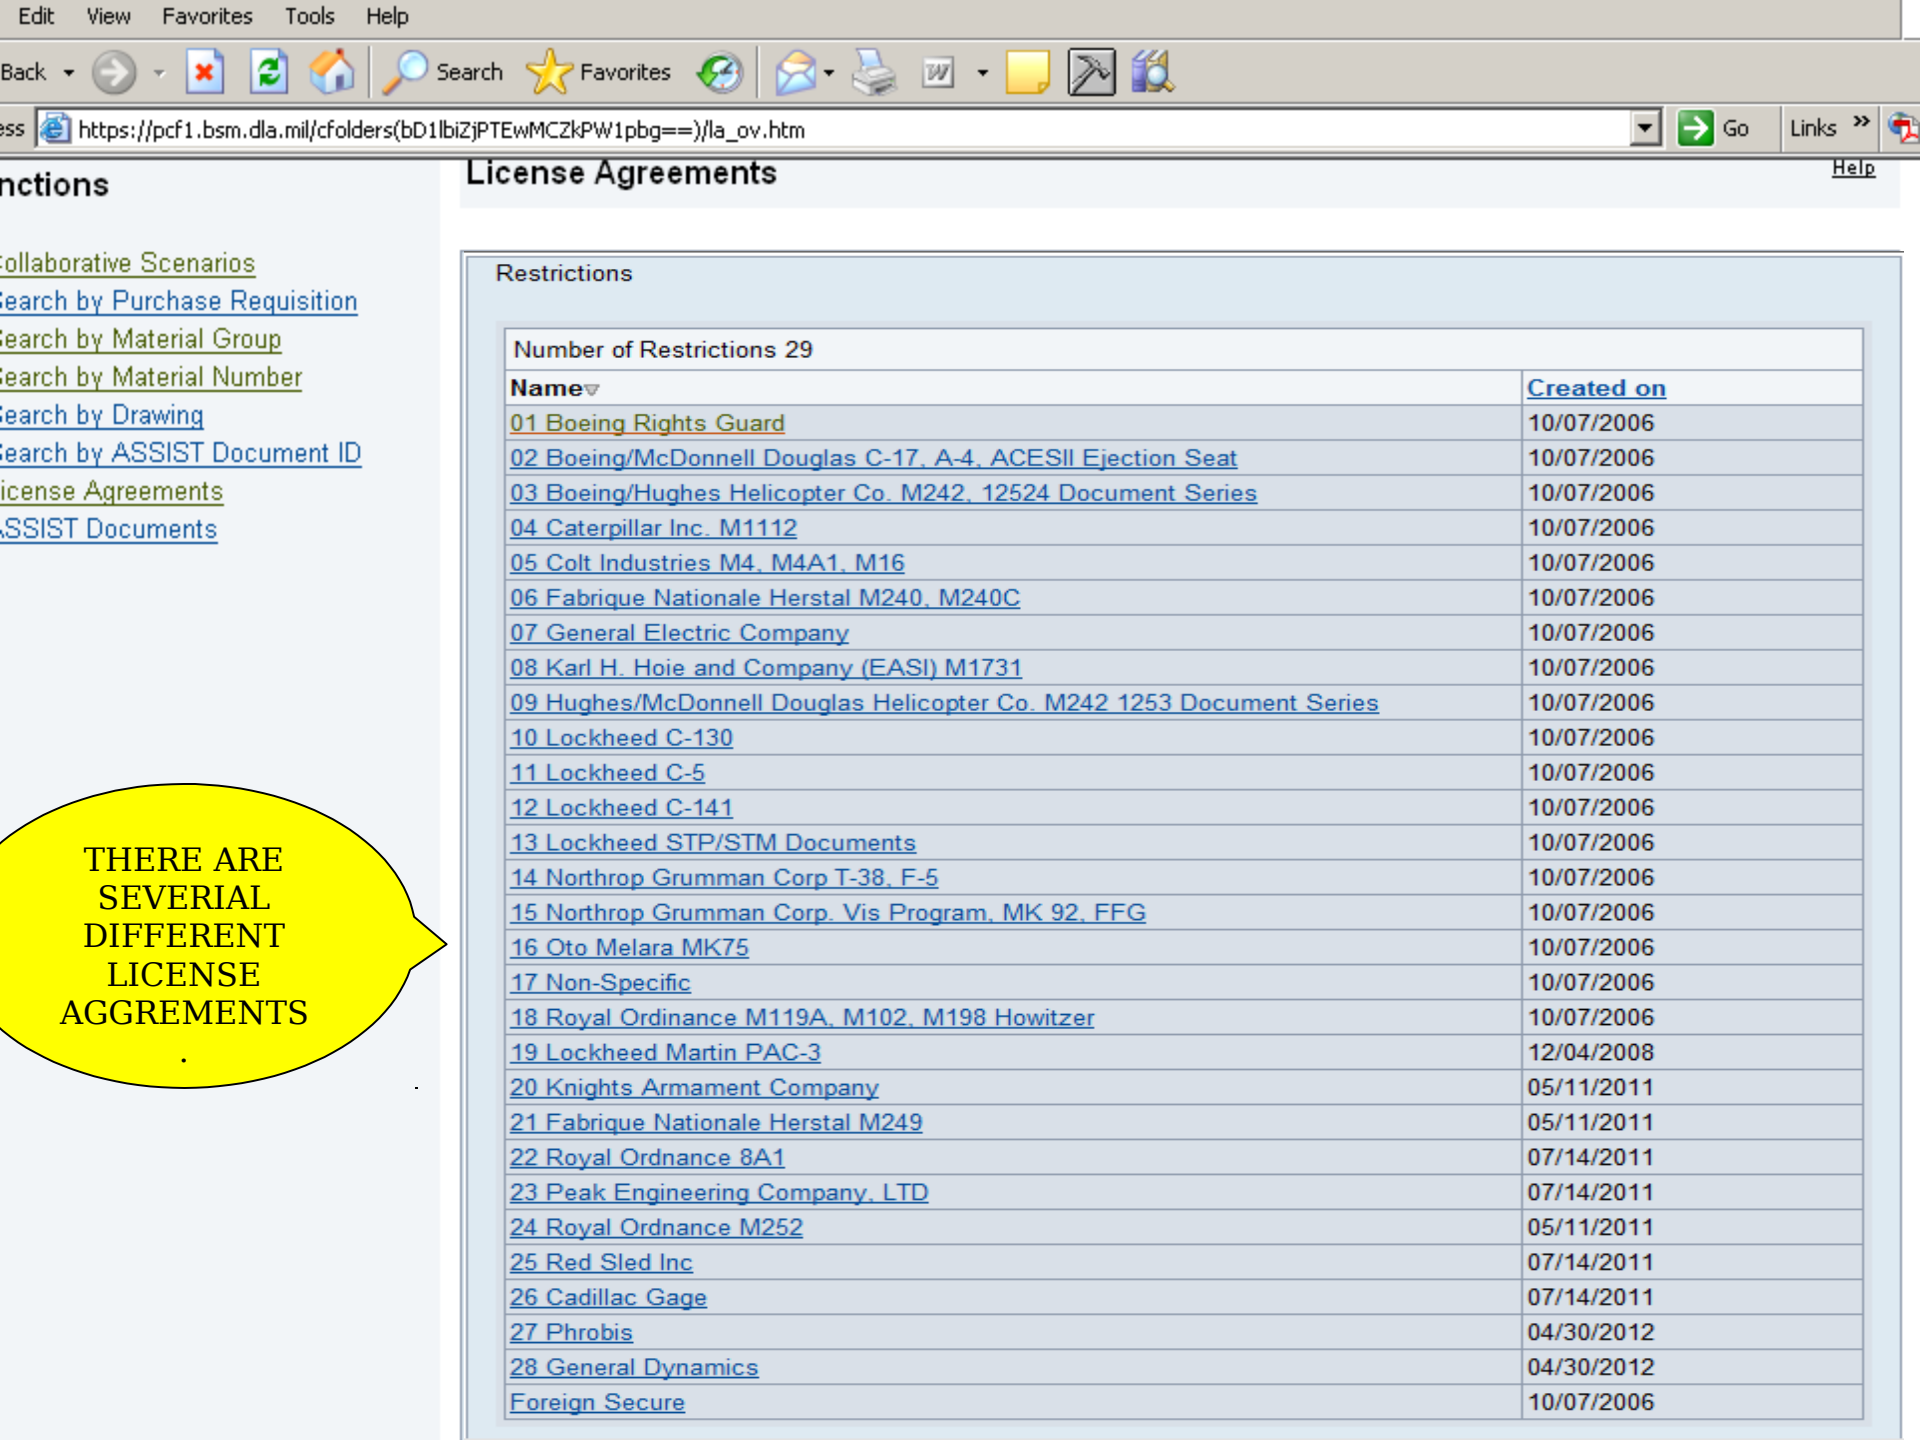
Edit View Favorites Tools Help

Back Search Favorites

ess https://pcf1.bsm.dla.mil/cfolders(bD1lbiZjPTEwMCZkPW1pbg==)/la_ov.htm Go Links »

nctions

ollaborative Scenarios
earch by Purchase Requisition
earch by Material Group
earch by Material Number
earch by Drawing
earch by ASSIST Document ID
icense Agreements
SSIST Documents

License Agreements

Help

Restrictions

Number of Restrictions 29

| Name | Created on |
|---|---|
| 01 Boeing Rights Guard | 10/07/2006 |
| 02 Boeing/McDonnell Douglas C-17, A-4, ACESII Ejection Seat | 10/07/2006 |
| 03 Boeing/Hughes Helicopter Co. M242, 12524 Document Series | 10/07/2006 |
| 04 Caterpillar Inc. M1112 | 10/07/2006 |
| 05 Colt Industries M4, M4A1, M16 | 10/07/2006 |
| 06 Fabrique Nationale Herstal M240, M240C | 10/07/2006 |
| 07 General Electric Company | 10/07/2006 |
| 08 Karl H. Hoie and Company (EASI) M1731 | 10/07/2006 |
| 09 Hughes/McDonnell Douglas Helicopter Co. M242 1253 Document Series | 10/07/2006 |
| 10 Lockheed C-130 | 10/07/2006 |
| 11 Lockheed C-5 | 10/07/2006 |
| 12 Lockheed C-141 | 10/07/2006 |
| 13 Lockheed STP/STM Documents | 10/07/2006 |
| 14 Northrop Grumman Corp T-38, F-5 | 10/07/2006 |
| 15 Northrop Grumman Corp. Vis Program, MK 92, FFG | 10/07/2006 |
| 16 Oto Melara MK75 | 10/07/2006 |
| 17 Non-Specific | 10/07/2006 |
| 18 Royal Ordinance M119A, M102, M198 Howitzer | 10/07/2006 |
| 19 Lockheed Martin PAC-3 | 12/04/2008 |
| 20 Knights Armament Company | 05/11/2011 |
| 21 Fabrique Nationale Herstal M249 | 05/11/2011 |
| 22 Royal Ordnance 8A1 | 07/14/2011 |
| 23 Peak Engineering Company, LTD | 07/14/2011 |
| 24 Royal Ordnance M252 | 05/11/2011 |
| 25 Red Sled Inc | 07/14/2011 |
| 26 Cadillac Gage | 07/14/2011 |
| 27 Phrobis | 04/30/2012 |
| 28 General Dynamics | 04/30/2012 |
| Foreign Secure | 10/07/2006 |

THERE ARE SEVERIAL DIFFERENT LICENSE AGGREMENTS
.